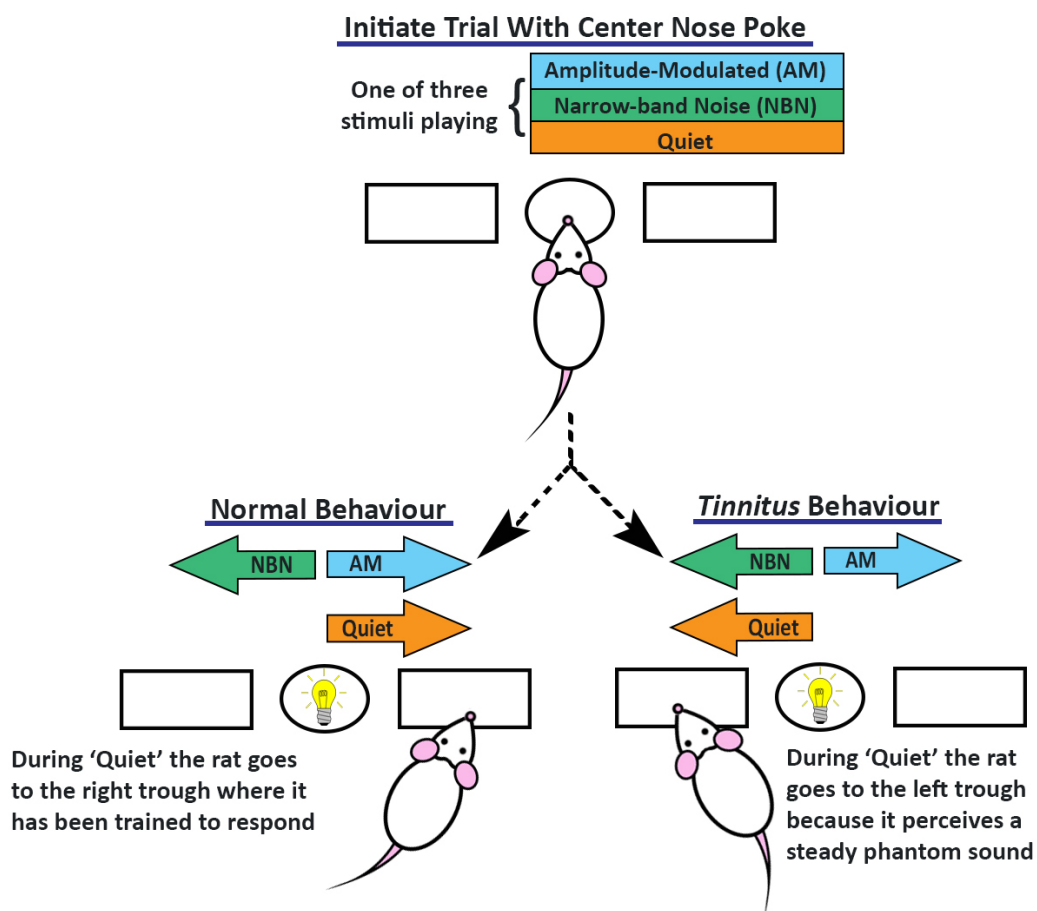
Initiate Trial With Center Nose Poke

One of three stimuli playing

Amplitude-Modulated (AM)
Narrow-band Noise (NBN)
Quiet

Normal Behaviour

NBN
AM
Quiet

During 'Quiet' the rat goes to the right trough where it has been trained to respond

*Tinnitus* Behaviour

NBN
AM
Quiet

During 'Quiet' the rat goes to the left trough because it perceives a steady phantom sound